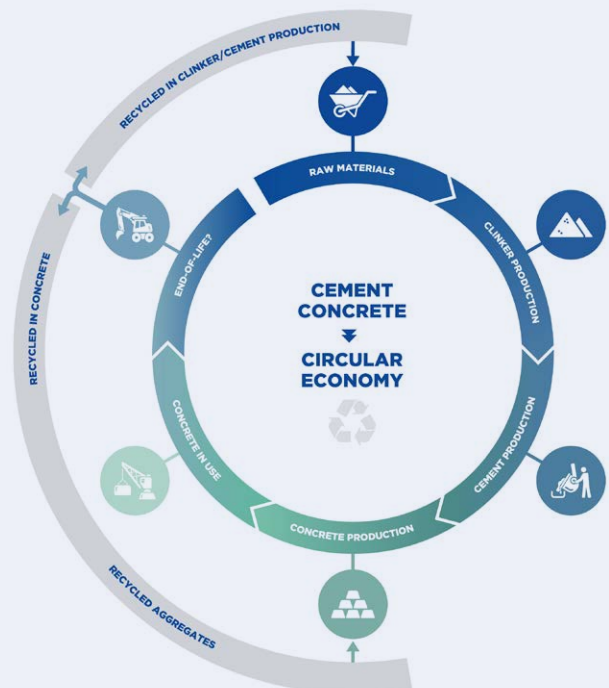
RECYCLED IN CLINKER/CEMENT PRODUCTION

RECYCLED IN CONCRETE

RAW MATERIALS

CLINKER PRODUCTION

CEMENT PRODUCTION

CONCRETE PRODUCTION

CONCRETE IN USE

END-OF-LIFE?

CEMENT CONCRETE

CIRCULAR ECONOMY

RECYCLED AGGREGATES